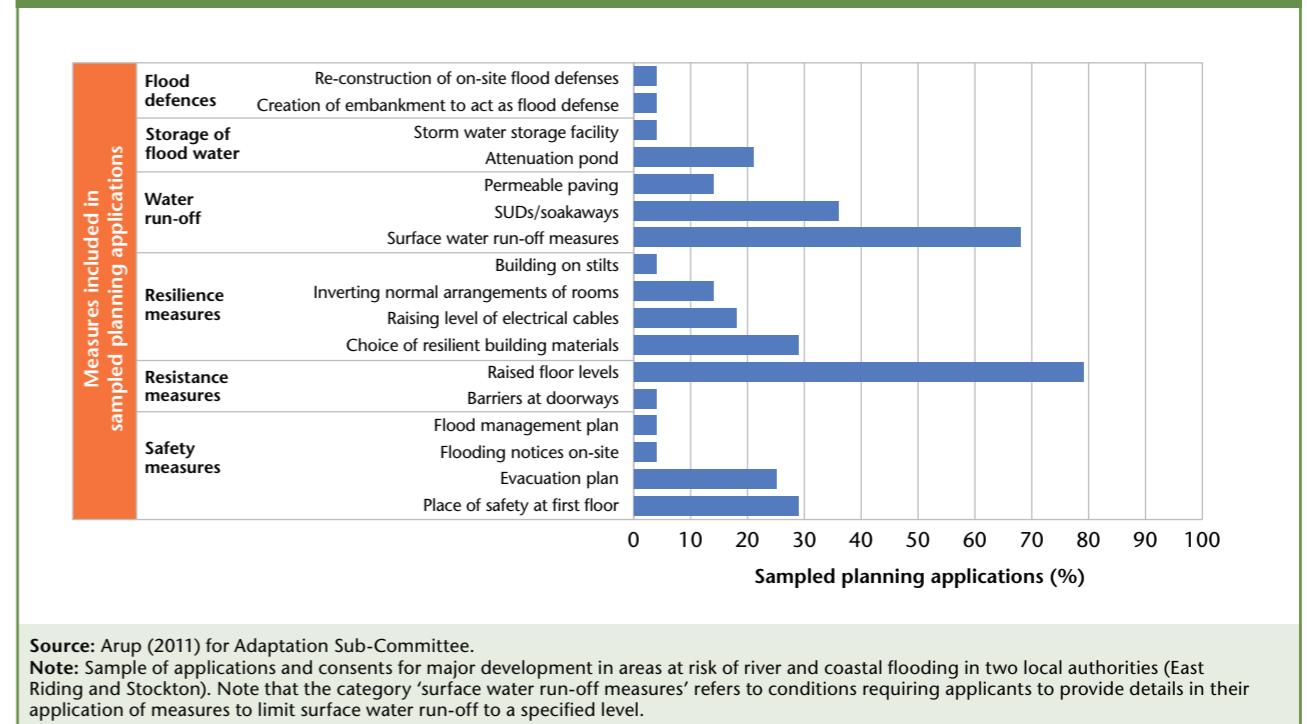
Measures included in sampled planning applications

| | | |
|---|---|---|
| Flood defences | Re-construction of on-site flood defenses | |
| | Creation of embankment to act as flood defense | |
| Storage of flood water | Storm water storage facility | |
| | Attenuation pond | |
| Water run-off | Permeable paving | |
| | SUDs/soakaways | |
| | Surface water run-off measures | |
| Resilience measures | Building on stilts | |
| | Inverting normal arrangements of rooms | |
| | Raising level of electrical cables | |
| | Choice of resilient building materials | |
| Resistance measures | Raised floor levels | |
| | Barriers at doorways | |
| Safety measures | Flood management plan | |
| | Flooding notices on-site | |
| | Evacuation plan | |
| | Place of safety at first floor | |

0 10 20 30 40 50 60 70 80 90 100

Sampled planning applications (%)

**Source:** Arup (2011) for Adaptation Sub-Committee.
**Note:** Sample of applications and consents for major development in areas at risk of river and coastal flooding in two local authorities (East Riding and Stockton). Note that the category 'surface water run-off measures' refers to conditions requiring applicants to provide details in their application of measures to limit surface water run-off to a specified level.